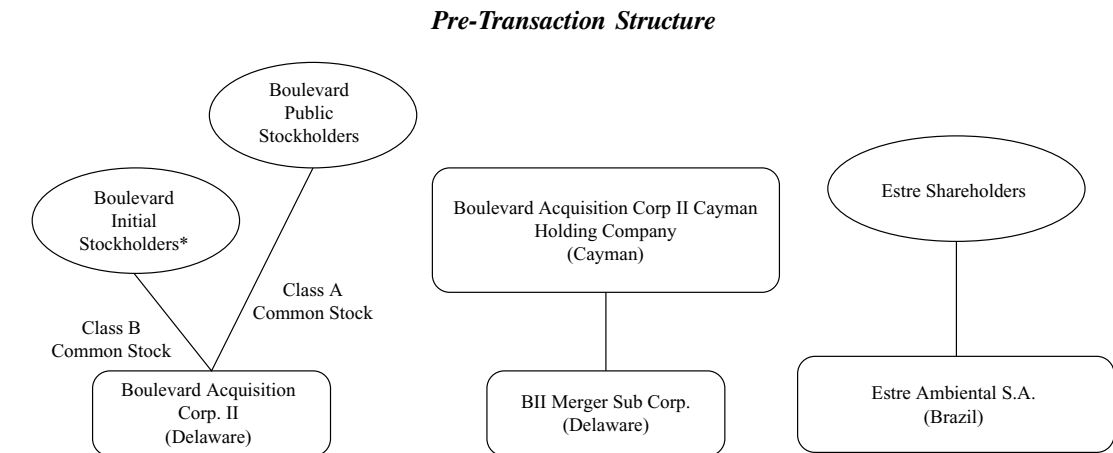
Pre-Transaction Structure

Boulevard Public Stockholders

Boulevard Initial Stockholders*

Class A Common Stock

Class B Common Stock

Boulevard Acquisition Corp. II (Delaware)

Boulevard Acquisition Corp II Cayman Holding Company (Cayman)

BII Merger Sub Corp. (Delaware)

Estre Shareholders

Estre Ambiental S.A. (Brazil)